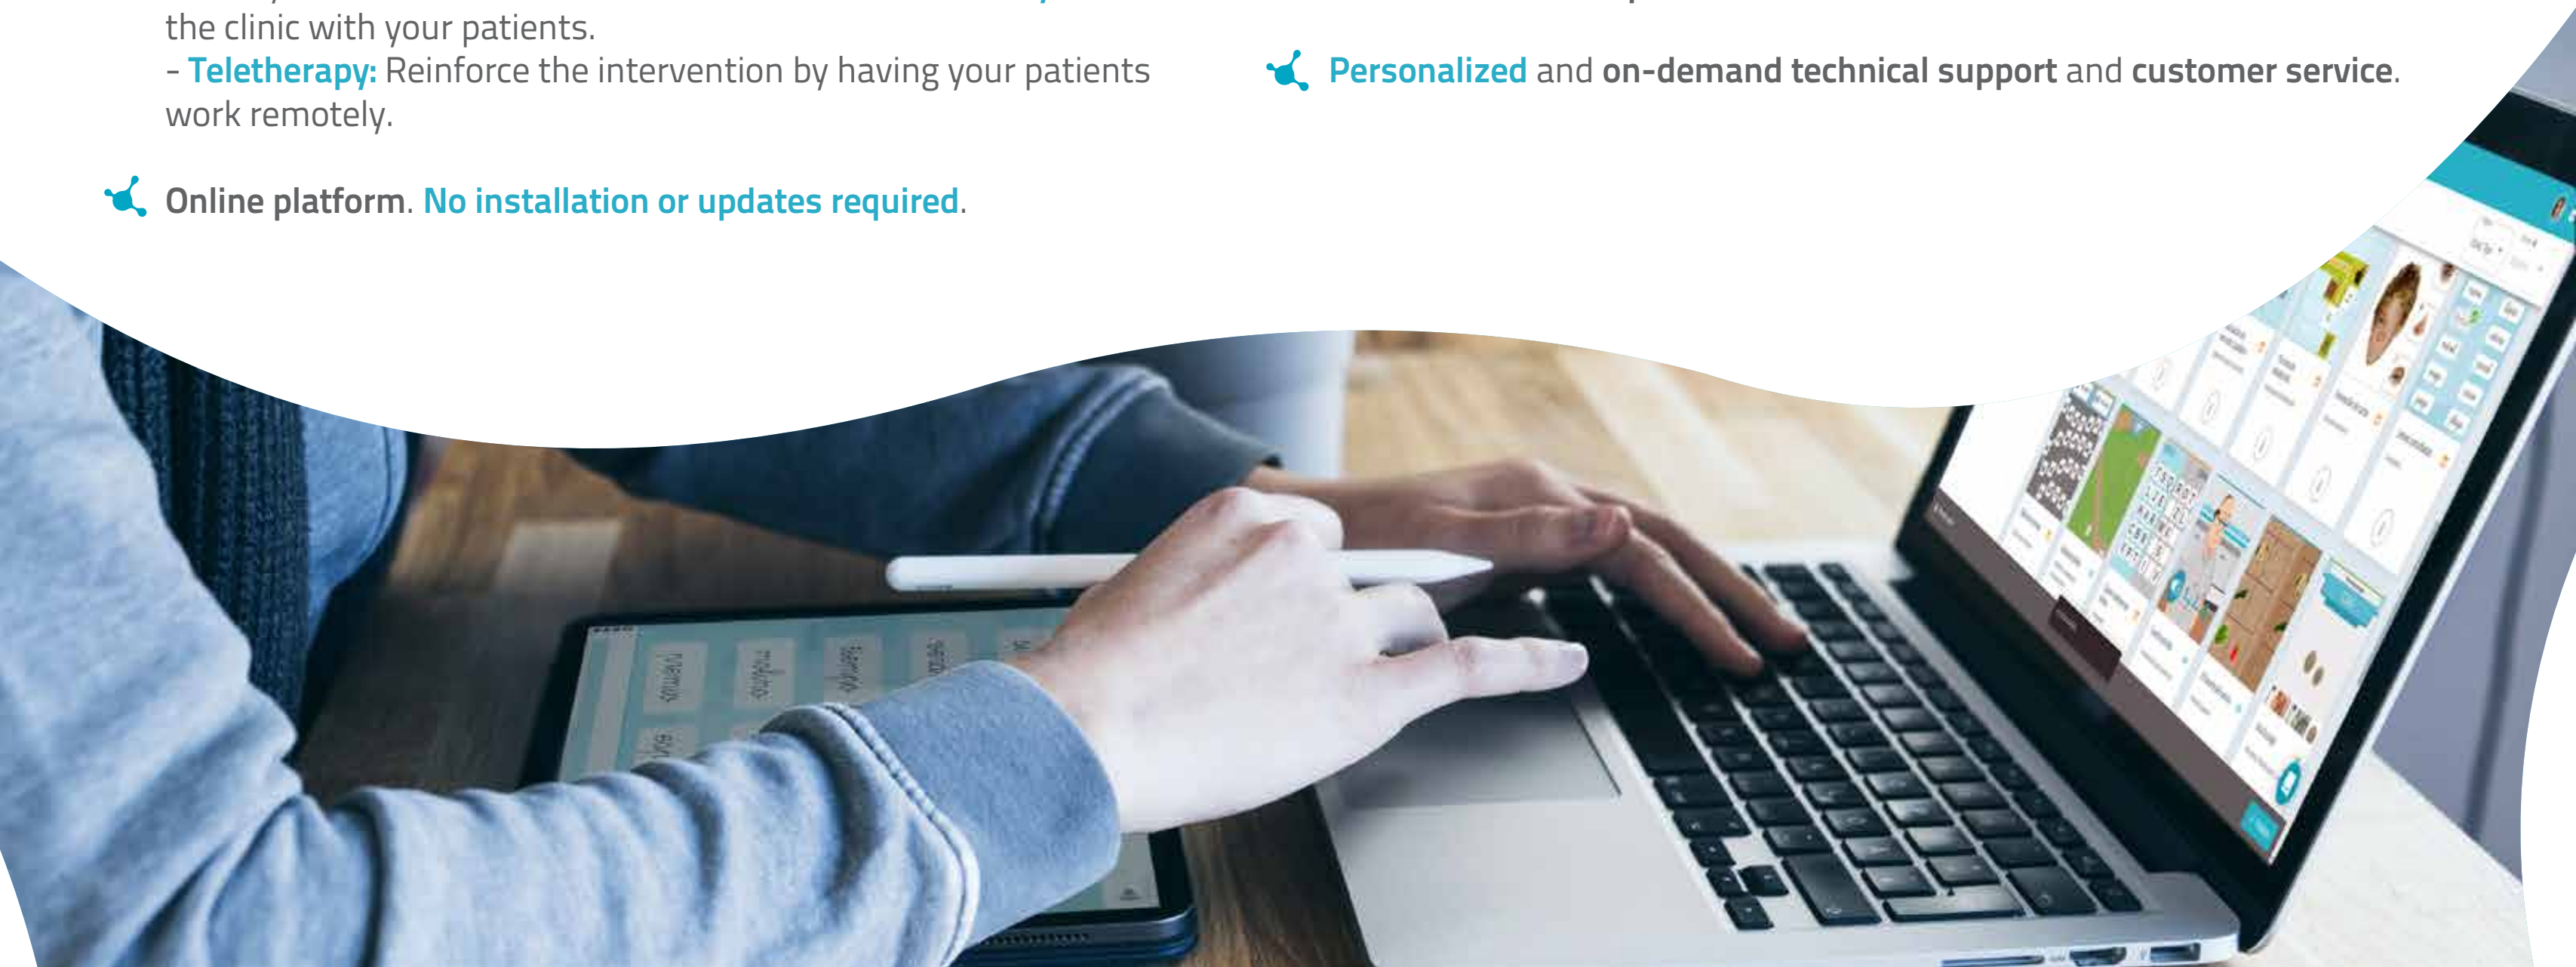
the clinic with your patients.
- Teletherapy: Reinforce the intervention by having your patients work remotely.

Personalized and on-demand technical support and customer service.

Online platform. No installation or updates required.